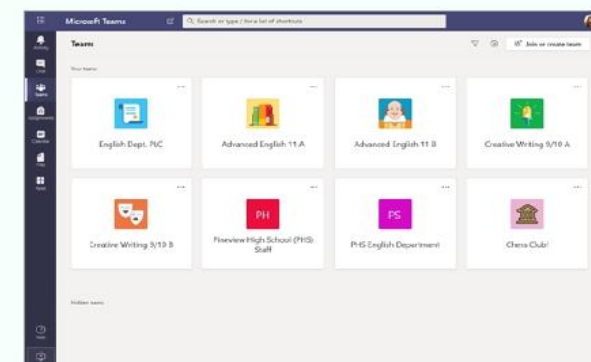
Microsoft Teams

Search or type / for a list of shortcuts

Activity

Chat

Teams

Assignments

Calendar

Files

Apps

Teams

Join or create team

Your teams

English Dept. PLC

Advanced English 11 A

Advanced English 11 B

Creative Writing 9/10 A

Creative Writing 9/10 B

PH

Fineview High School (FHS) Staff

PS

FHS English Department

Chess Club!

Hidden teams

Help